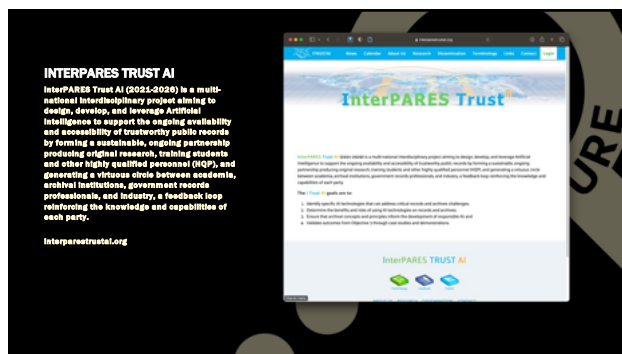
INTERPARES TRUST AI

InterPARES Trust AI (2021-2026) is a multinational interdisciplinary project aiming to design, develop, and leverage Artificial Intelligence to support the ongoing availability and accessibility of trustworthy public records by forming a sustainable, ongoing partnership producing original research, training students and other highly qualified personnel (HQP), and generating a virtuous circle between academia, archival institutions, government records professionals, and industry, a feedback loop reinforcing the knowledge and capabilities of each party.

interparestrustai.org

InterPARES Trust AI

InterPARES TRUST AI

URE